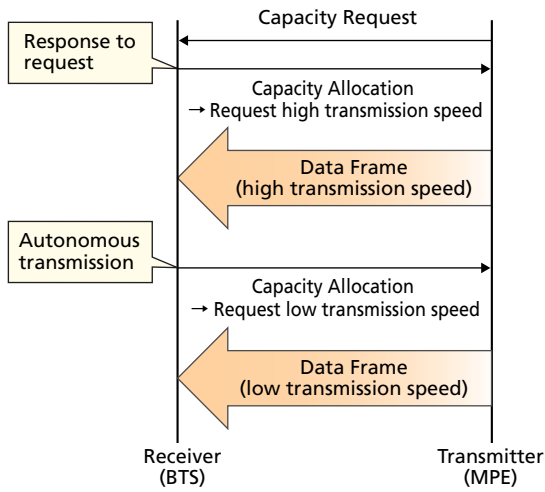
Capacity Request

Response to request

Capacity Allocation
→ Request high transmission speed

Data Frame
(high transmission speed)

Autonomous transmission

Capacity Allocation
→ Request low transmission speed

Data Frame
(low transmission speed)

Receiver
(BTS)

Transmitter
(MPE)